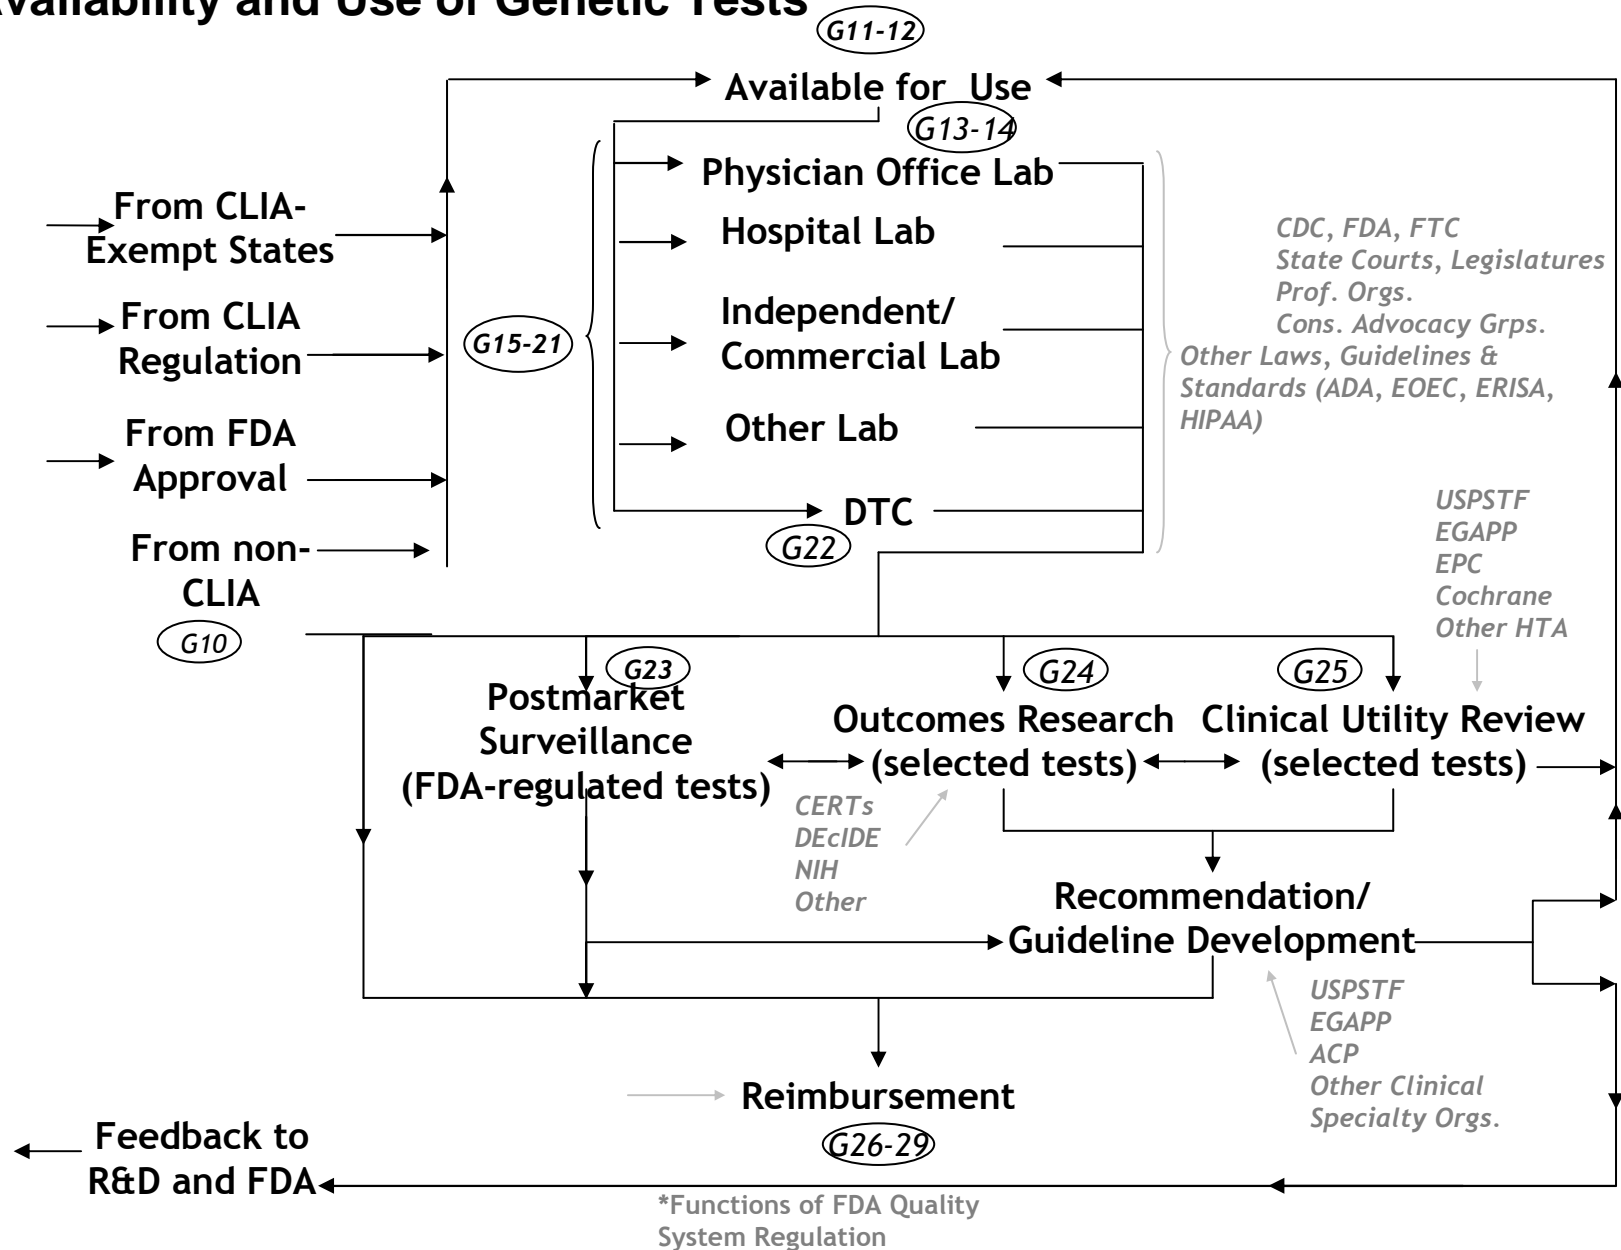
Availability and Use of Genetic Tests

G11-12

Available for Use

G13-14

Physician Office Lab

Hospital Lab

Independent/ Commercial Lab

Other Lab

DTC

G22

G15-21

From CLIA-Exempt States

From CLIA Regulation

From FDA Approval

From non-CLIA

G10

CDC, FDA, FTC
State Courts, Legislatures
Prof. Orgs.
Cons. Advocacy Grps.
Other Laws, Guidelines & Standards (ADA, EOEC, ERISA, HIPAA)

USPSTF
EGAPP
EPC
Cochrane
Other HTA

G23

Postmarket Surveillance (FDA-regulated tests)

G24

Outcomes Research (selected tests)

G25

Clinical Utility Review (selected tests)

CERTs
DEcIDE
NIH
Other

Recommendation/ Guideline Development

USPSTF
EGAPP
ACP
Other Clinical Specialty Orgs.

Reimbursement

G26-29

Feedback to R&D and FDA

*Functions of FDA Quality System Regulation